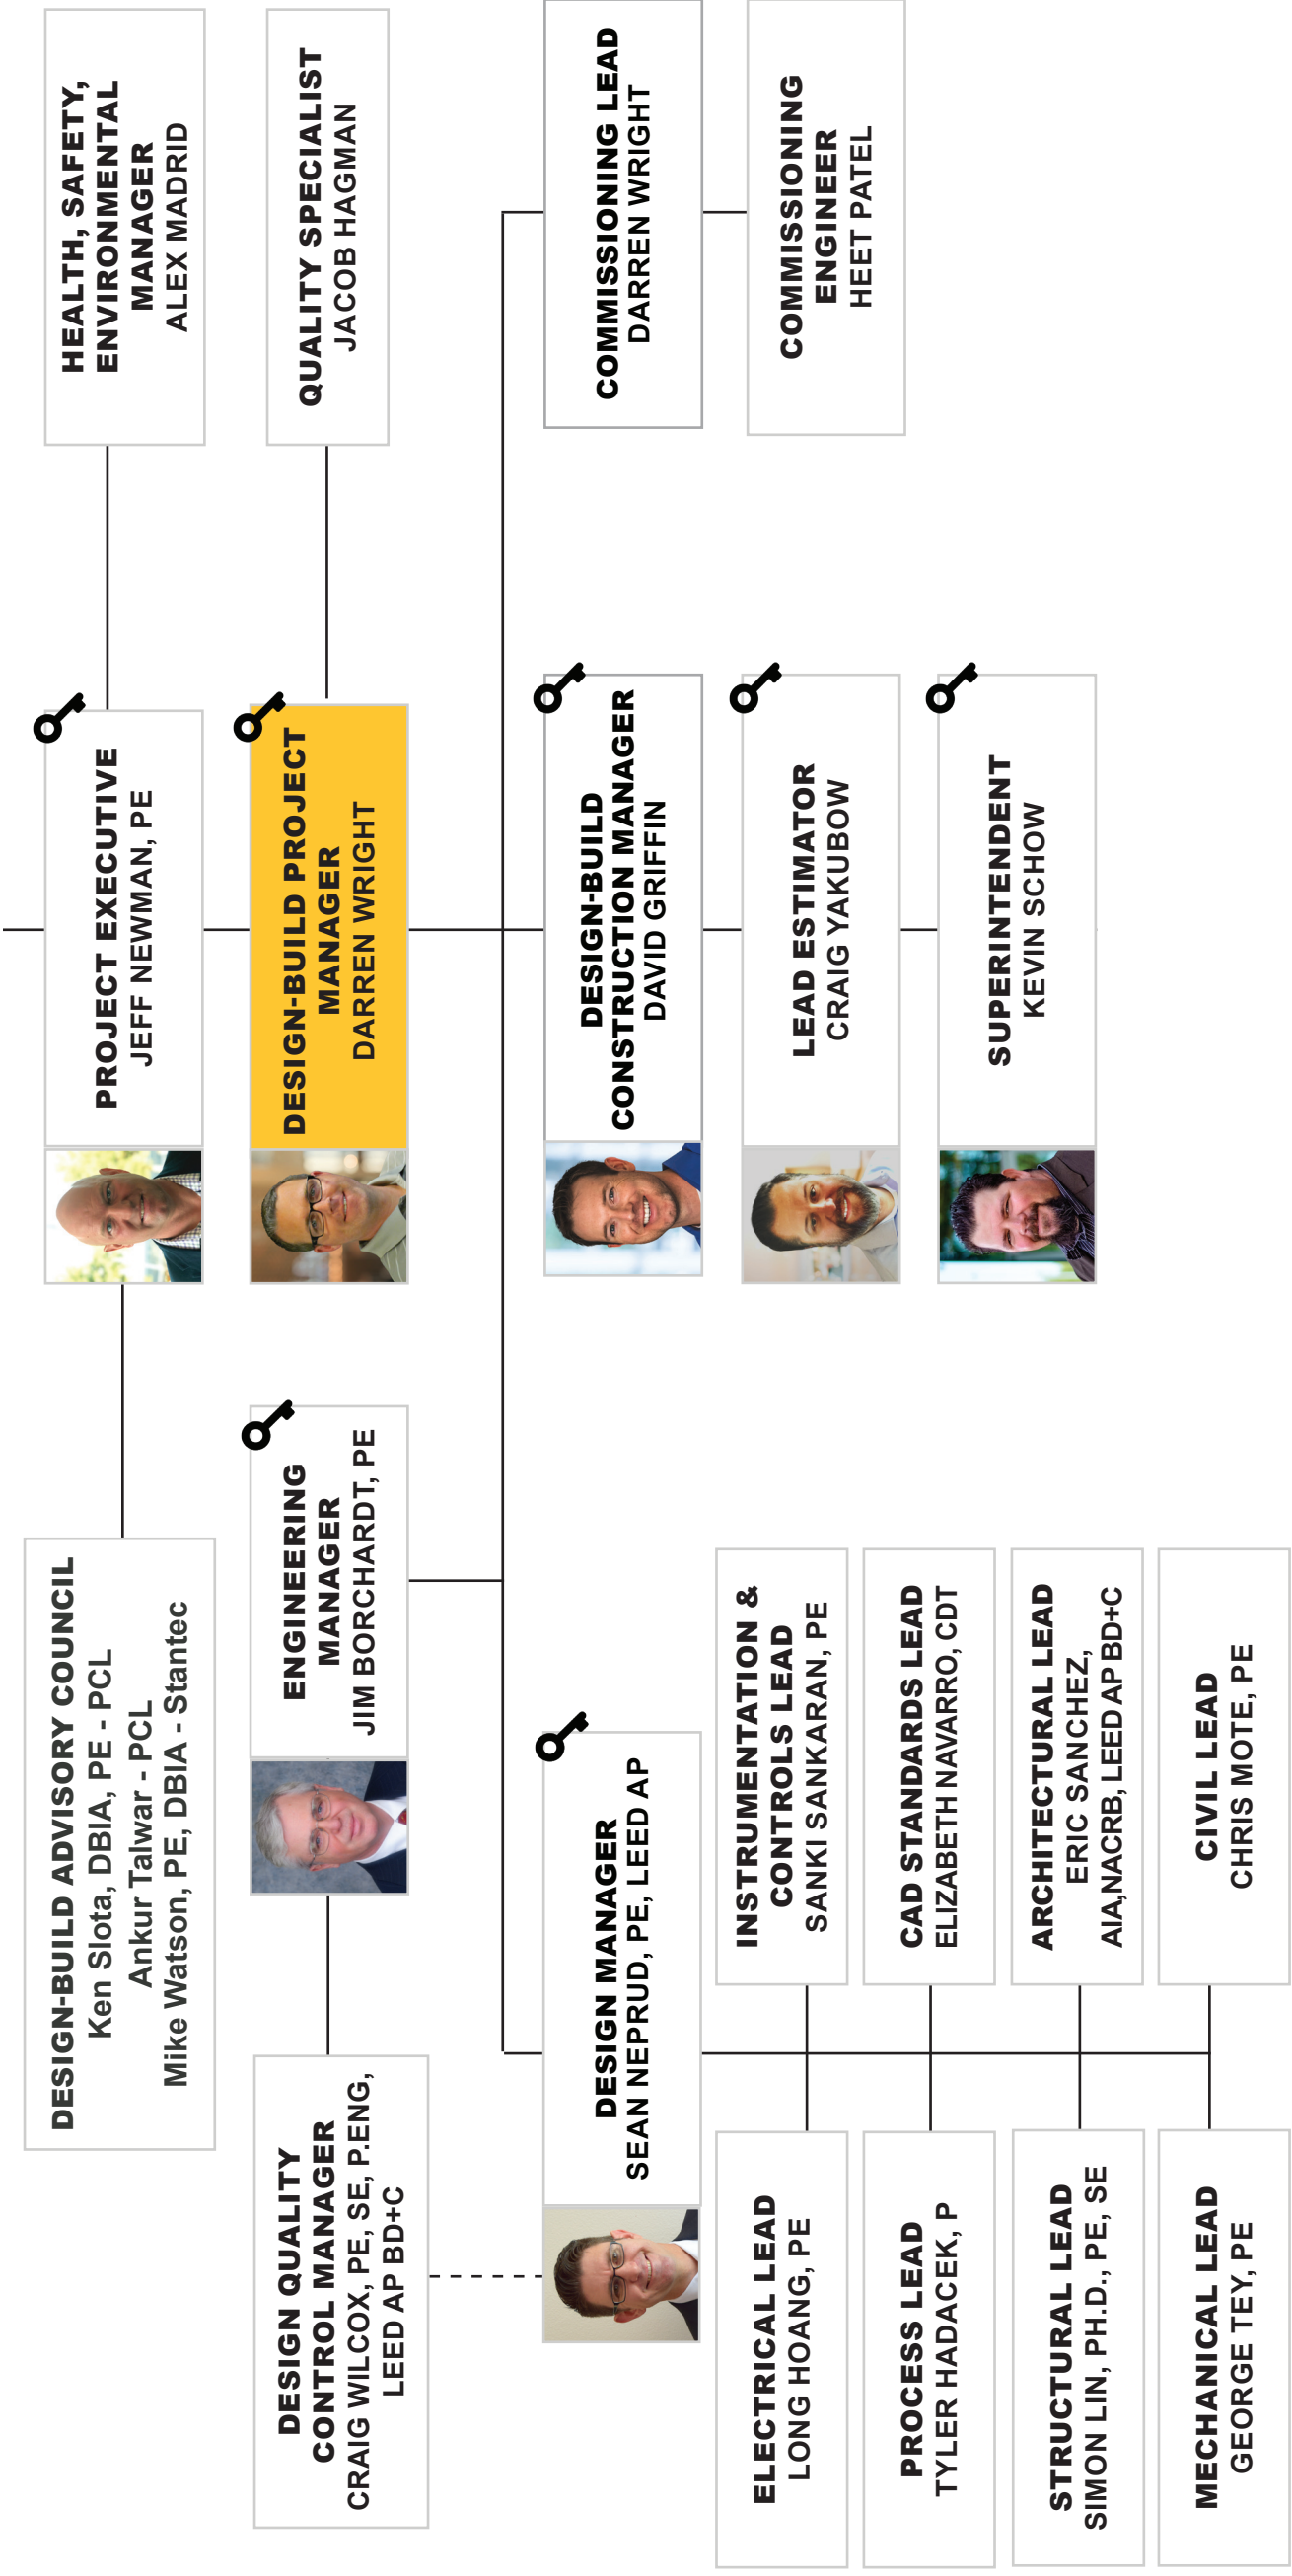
HEALTH, SAFETY, ENVIRONMENTAL MANAGER
ALEX MADRID

QUALITY SPECIALIST
JACOB HAGMAN

COMMISSIONING LEAD
DARREN WRIGHT

COMMISSIONING ENGINEER
HEET PATEL

PROJECT EXECUTIVE
JEFF NEWMAN, PE

DESIGN-BUILD PROJECT MANAGER
DARREN WRIGHT

DESIGN-BUILD CONSTRUCTION MANAGER
DAVID GRIFFIN

LEAD ESTIMATOR
CRAIG YAKUBOW

SUPERINTENDENT
KEVIN SCHOW

DESIGN-BUILD ADVISORY COUNCIL
Ken Slota, DBIA, PE - PCL
Ankur Talwar - PCL
Mike Watson, PE, DBIA - Stantec

ENGINEERING MANAGER
JIM BORCHARDT, PE

DESIGN MANAGER
SEAN NEPRUD, PE, LEED AP

INSTRUMENTATION & CONTROLS LEAD
SANKI SANKARAN, PE

CAD STANDARDS LEAD
ELIZABETH NAVARRO, CDT

ARCHITECTURAL LEAD
ERIC SANCHEZ, AIA,NACRB, LEED AP BD+C

CIVIL LEAD
CHRIS MOTE, PE

DESIGN QUALITY CONTROL MANAGER
CRAIG WILCOX, PE, SE, P.ENG, LEED AP BD+C

ELECTRICAL LEAD
LONG HOANG, PE

PROCESS LEAD
TYLER HADACEK, P

STRUCTURAL LEAD
SIMON LIN, PH.D., PE, SE

MECHANICAL LEAD
GEORGE TEY, PE